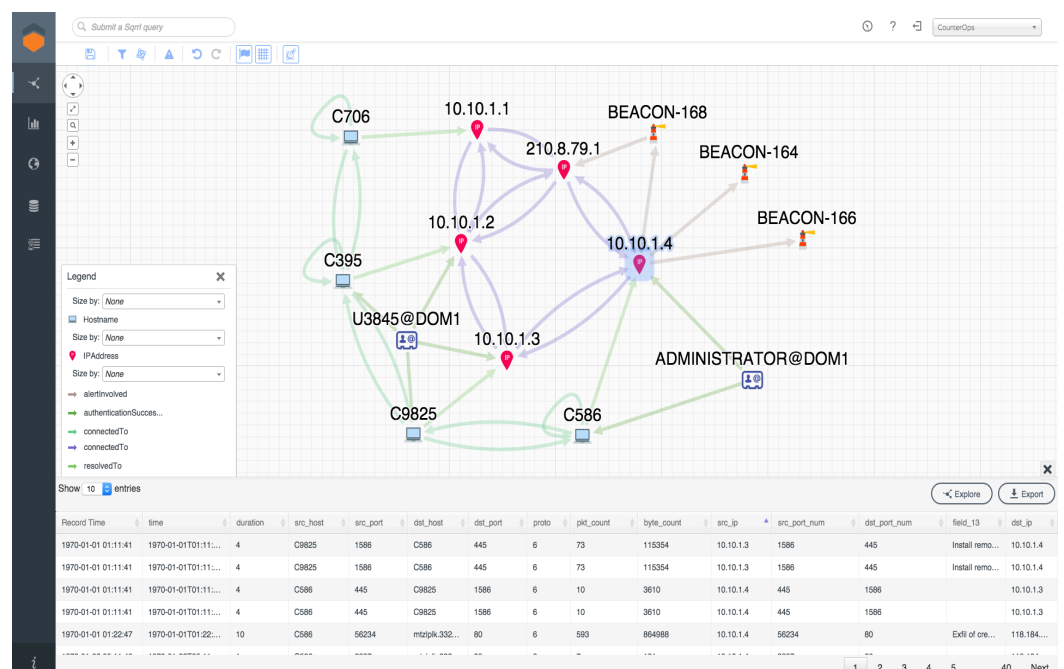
Submit a Sqrrl query

CounterOps

C706
10.10.1.1
BEACON-168
210.8.79.1
BEACON-164
BEACON-166
10.10.1.2
10.10.1.4
C395
U3845@DOM1
10.10.1.3
ADMINISTRATOR@DOM1
C9825
C586

Legend
Size by: None
Hostname
Size by: None
IPAddress
Size by: None
alertInvolved
authenticationSucces...
connectedTo
connectedTo
resolvedTo

Show 10 entries

Explore
Export

| Record Time | time | duration | src_host | src_port | dst_host | dst_port | proto | pkt_count | byte_count | src_ip | src_port_num | dst_port_num | field_13 | dst_ip |
|---|---|---|---|---|---|---|---|---|---|---|---|---|---|---|
| 1970-01-01 01:11:41 | 1970-01-01T01:11:... | 4 | C9825 | 1586 | C586 | 445 | 6 | 73 | 115354 | 10.10.1.3 | 1586 | 445 | Install remo... | 10.10.1.4 |
| 1970-01-01 01:11:41 | 1970-01-01T01:11:... | 4 | C9825 | 1586 | C586 | 445 | 6 | 73 | 115354 | 10.10.1.3 | 1586 | 445 | Install remo... | 10.10.1.4 |
| 1970-01-01 01:11:41 | 1970-01-01T01:11:... | 4 | C586 | 445 | C9825 | 1586 | 6 | 10 | 3610 | 10.10.1.4 | 445 | 1586 | | 10.10.1.3 |
| 1970-01-01 01:11:41 | 1970-01-01T01:11:... | 4 | C586 | 445 | C9825 | 1586 | 6 | 10 | 3610 | 10.10.1.4 | 445 | 1586 | | 10.10.1.3 |
| 1970-01-01 01:22:47 | 1970-01-01T01:22:... | 10 | C586 | 56234 | mtzlplk.332... | 80 | 6 | 593 | 864988 | 10.10.1.4 | 56234 | 80 | Exfil of cre... | 118.184.... |

1 2 3 4 5 ... 40 Next